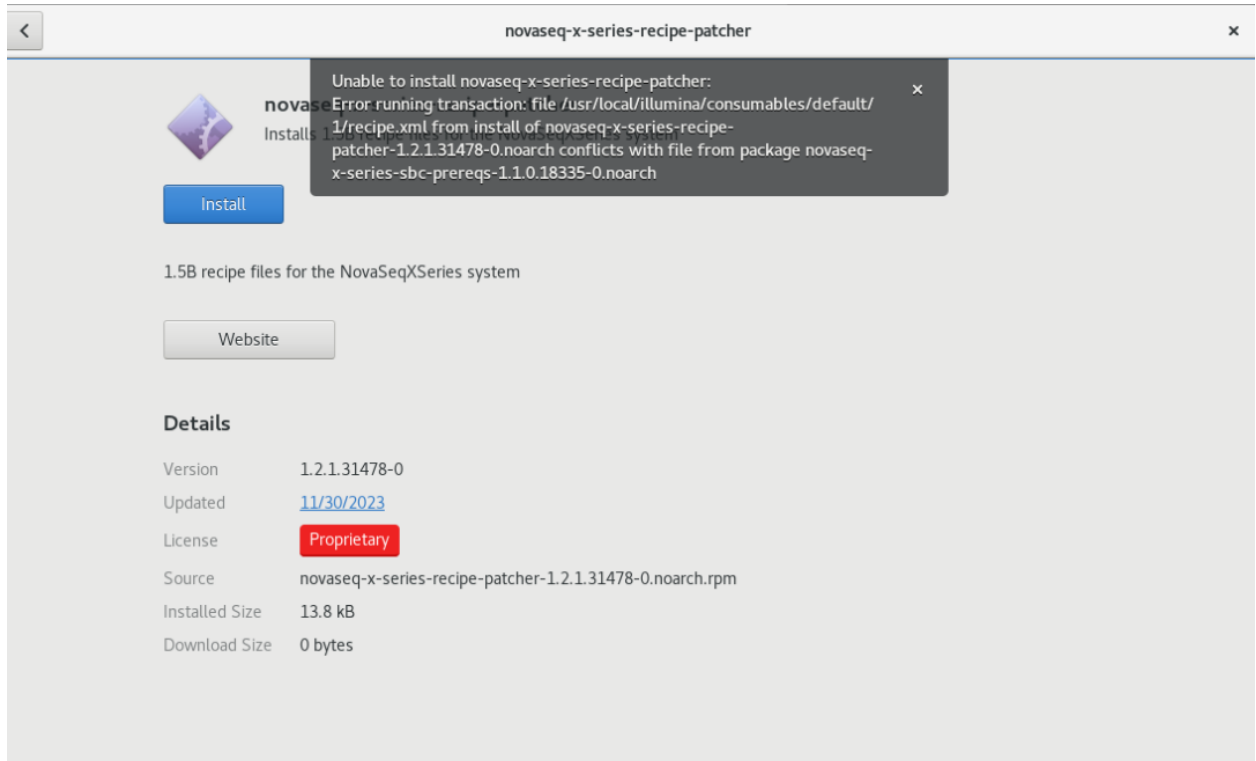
<

novaseq-x-series-recipe-patcher

×

nova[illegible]

Installs 1.5B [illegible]

Unable to install novaseq-x-series-recipe-patcher:
Error running transaction: file /usr/local/illumina/consumables/default/1/recipe.xml from install of novaseq-x-series-recipe-patcher-1.2.1.31478-0.noarch conflicts with file from package novaseq-x-series-sbc-prereqs-1.1.0.18335-0.noarch

×

Install

1.5B recipe files for the NovaSeqXSeries system

Website

Details

| | |
|---|---|
| Version | 1.2.1.31478-0 |
| Updated | 11/30/2023 |
| License | Proprietary |
| Source | novaseq-x-series-recipe-patcher-1.2.1.31478-0.noarch.rpm |
| Installed Size | 13.8 kB |
| Download Size | 0 bytes |